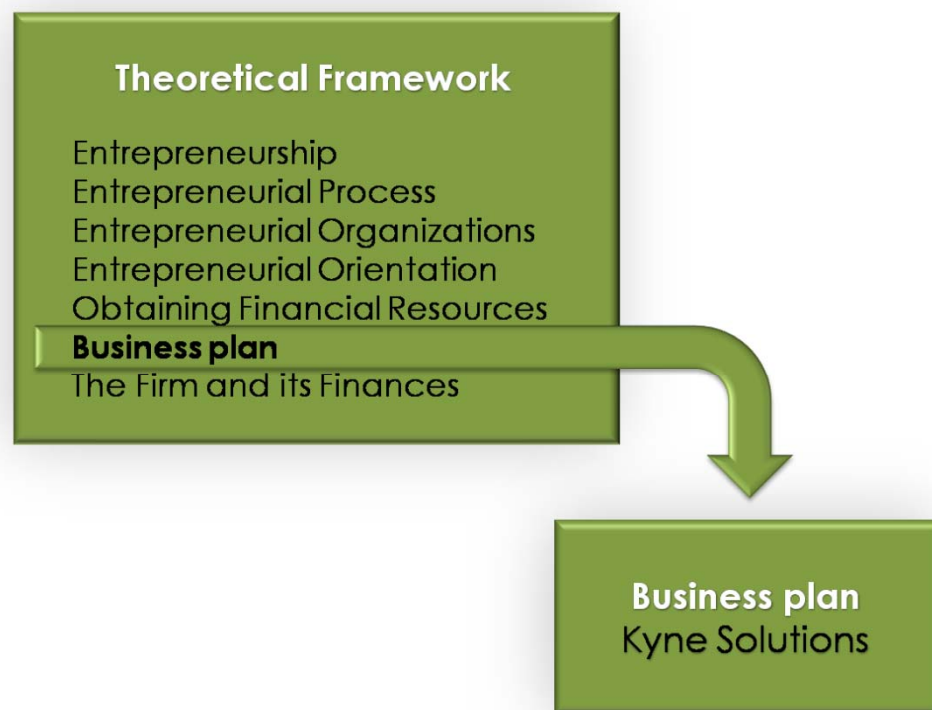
Theoretical Framework

Entrepreneurship
Entrepreneurial Process
Entrepreneurial Organizations
Entrepreneurial Orientation
Obtaining Financial Resources
**Business plan**
The Firm and its Finances

**Business plan**
Kyne Solutions